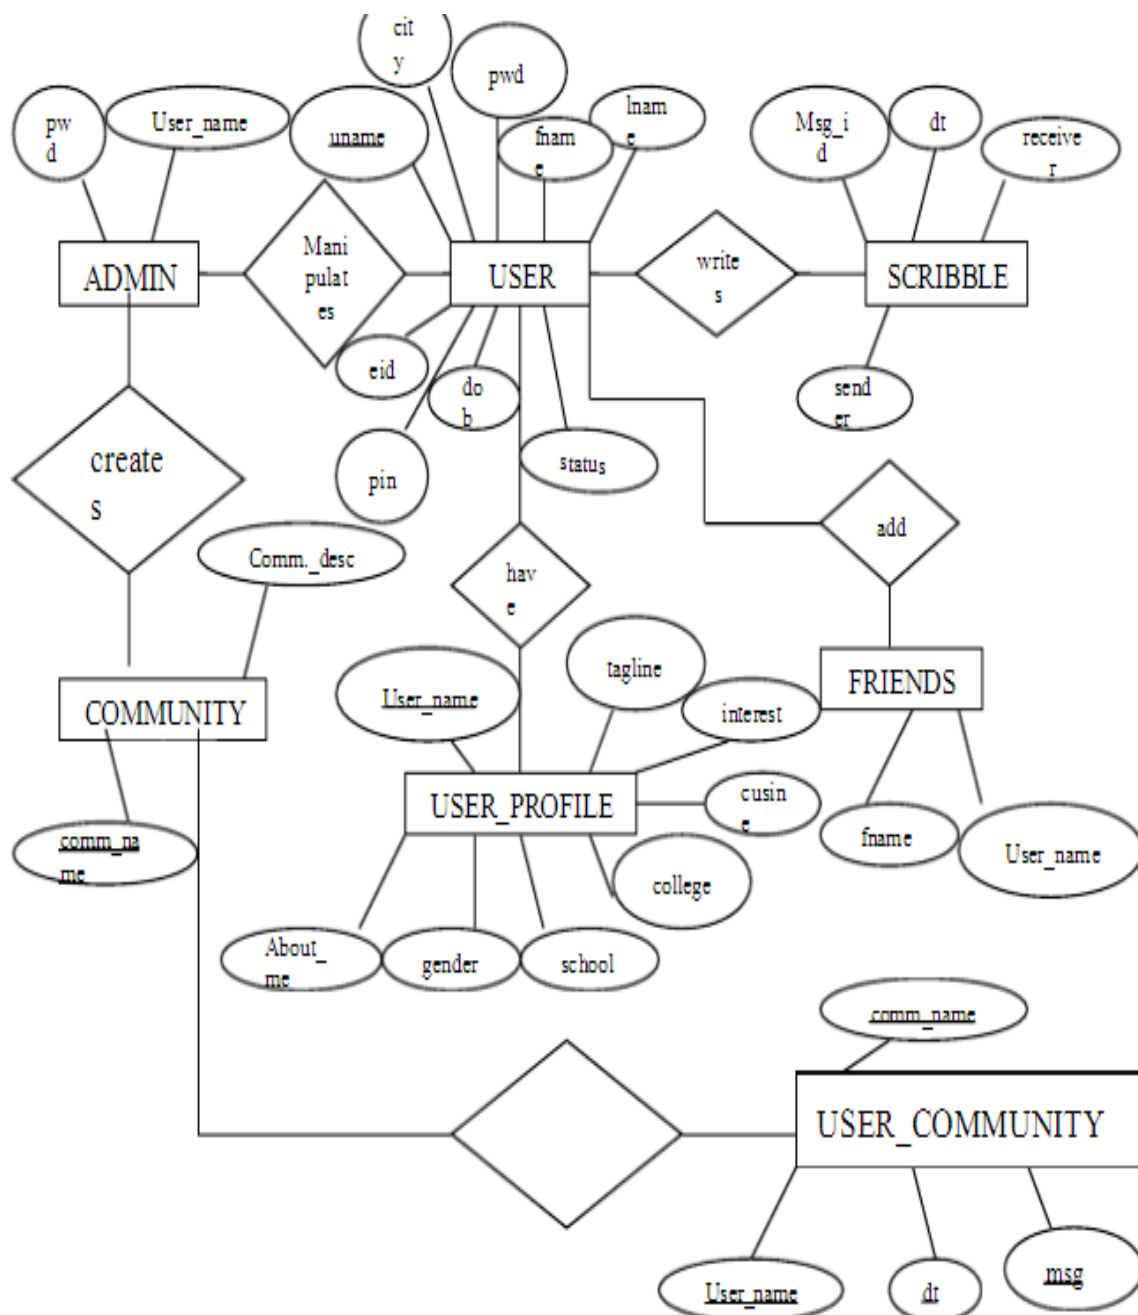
cit y

pwd

pw d

User_name

uname

fname

lname

Msg_i d

dt

receive r

ADMIN

Mani pulat es

USER

write s

SCRIBBLE

eid

do b

sender

create s

pin

status

add

Comm._desc

hav e

tagline

User_name

FRIENDS

COMMUNITY

interest

USER_PROFILE

cusin e

fname

User_name

comm_na me

college

About_ me

gender

school

comm_name

USER_COMMUNITY

User_name

dt

msg